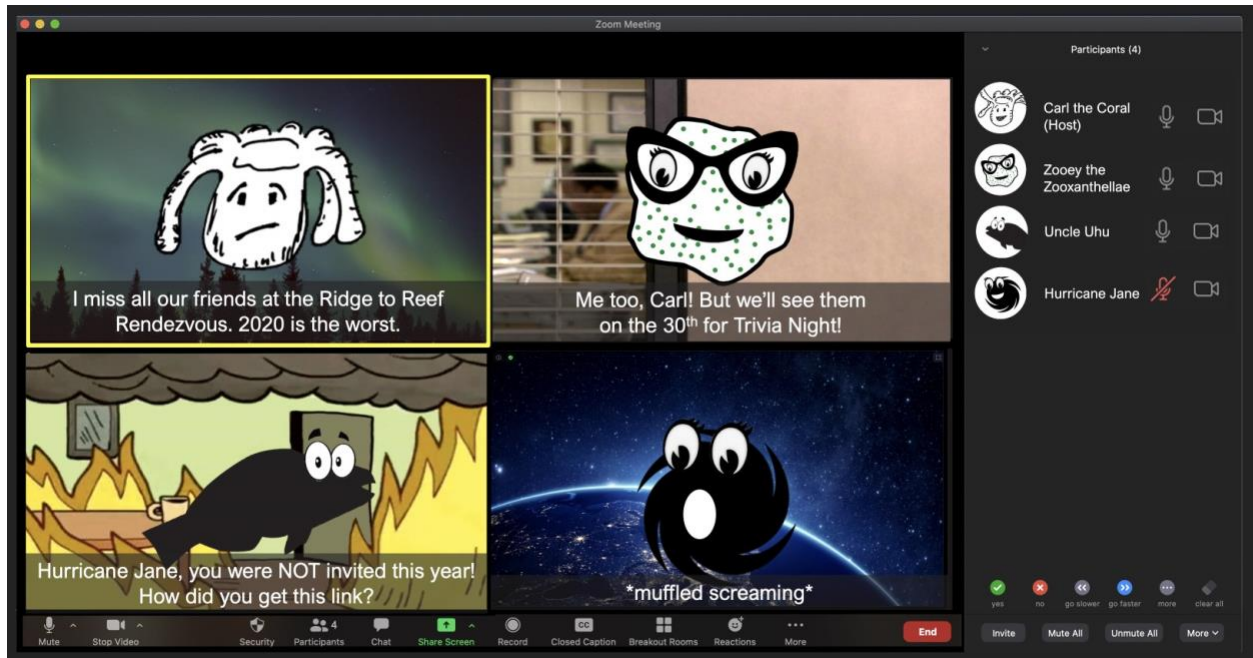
Zoom Meeting

I miss all our friends at the Ridge to Reef Rendezvous. 2020 is the worst.

Me too, Carl! But we'll see them on the 30th for Trivia Night!

Hurricane Jane, you were NOT invited this year! How did you get this link?

*muffled screaming*

Participants (4)

Carl the Coral (Host)

Zooey the Zooxanthellae

Uncle Uhu

Hurricane Jane

yes no go slower go faster more clear all

Invite Mute All Unmute All More

Mute Stop Video Security 4 Participants Chat Share Screen Record Closed Caption Breakout Rooms Reactions More End